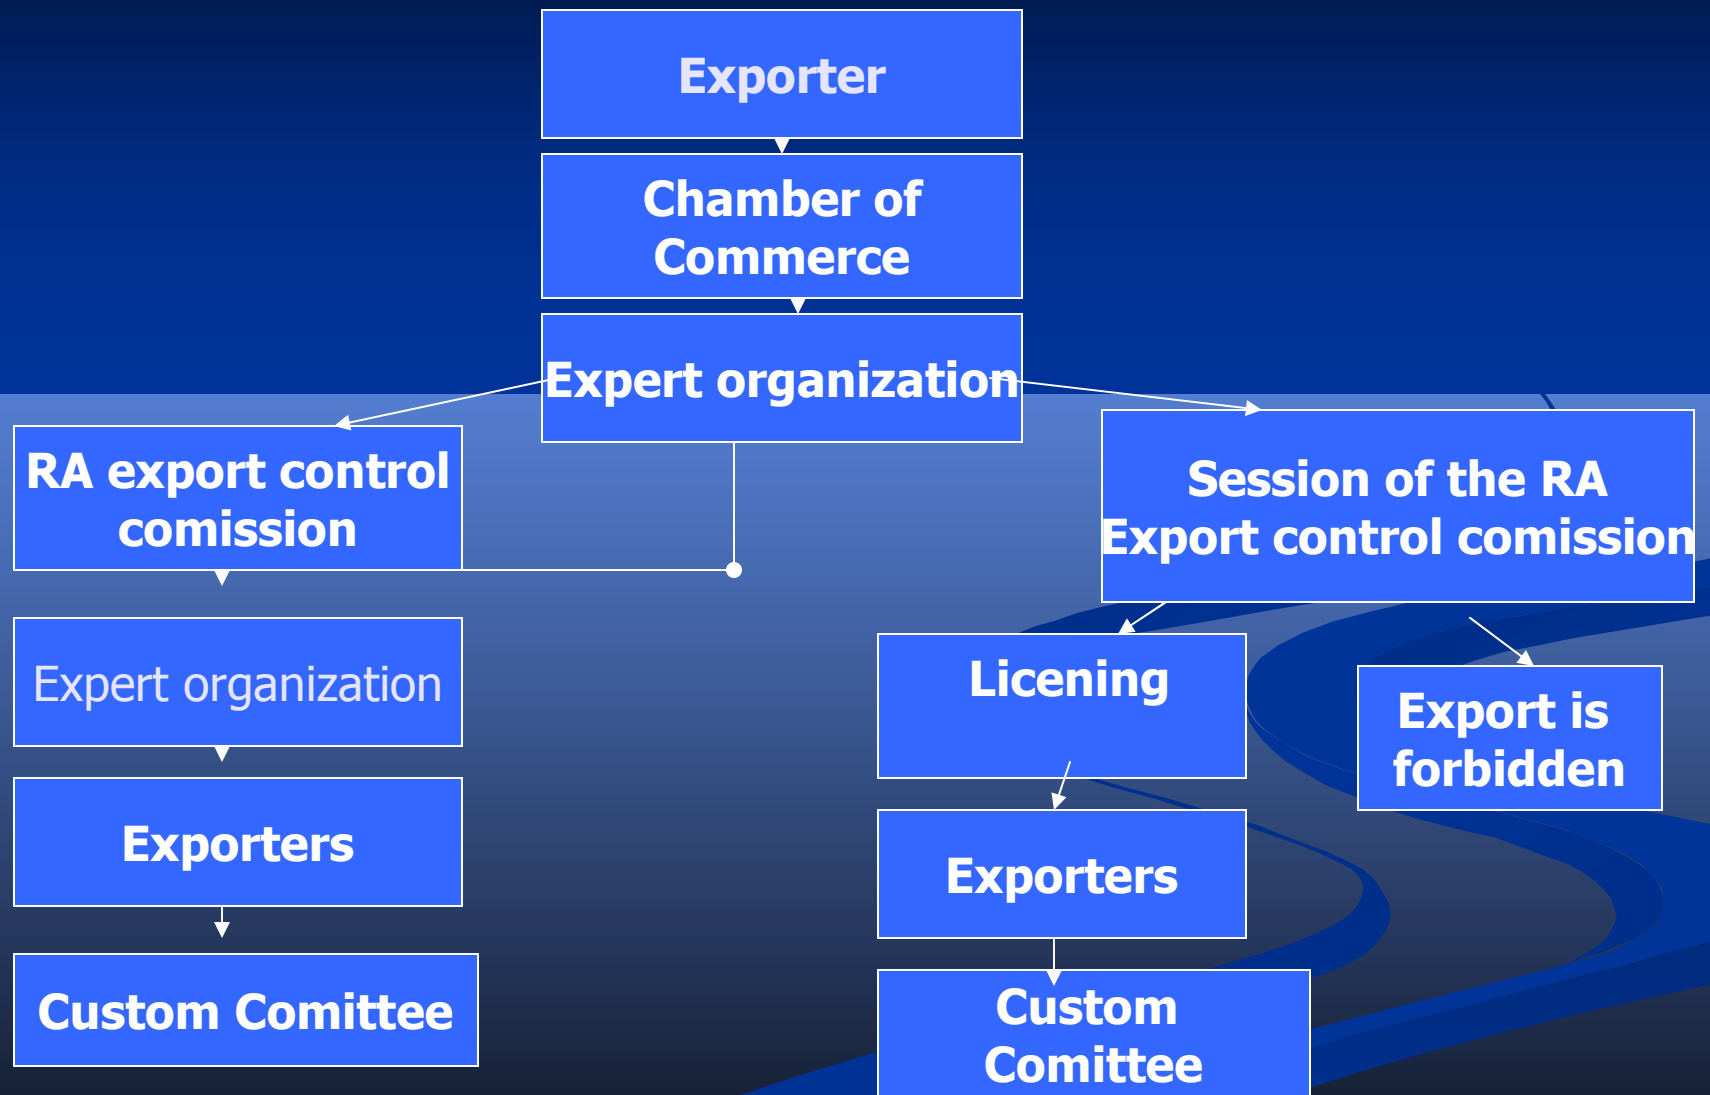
Exporter

Chamber of Commerce

Expert organization

RA export control comission

Session of the RA Export control comission

Expert organization

Licening

Export is forbidden

Exporters

Exporters

Custom Comittee

Custom Comittee